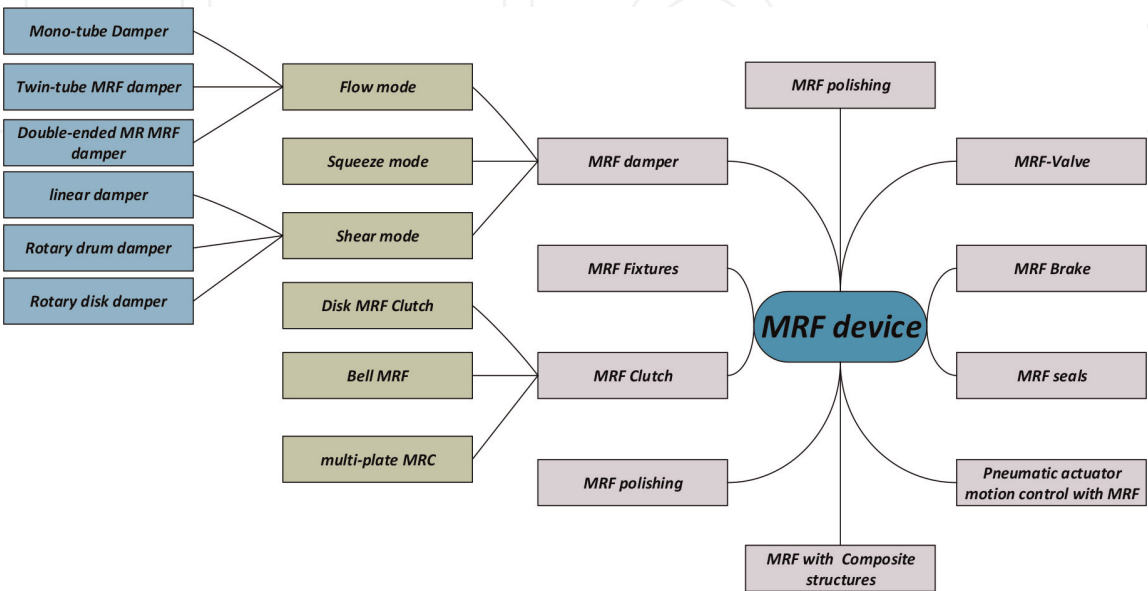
Mono-tube Damper

Twin-tube MRF damper

Double-ended MR MRF damper

linear damper

Rotary drum damper

Rotary disk damper

Flow mode

Squeeze mode

Shear mode

Disk MRF Clutch

Bell MRF

multi-plate MRC

MRF polishing

MRF damper

MRF-Valve

MRF Fixtures

MRF Brake

MRF device

MRF Clutch

MRF seals

MRF polishing

Pneumatic actuator motion control with MRF

MRF with Composite structures